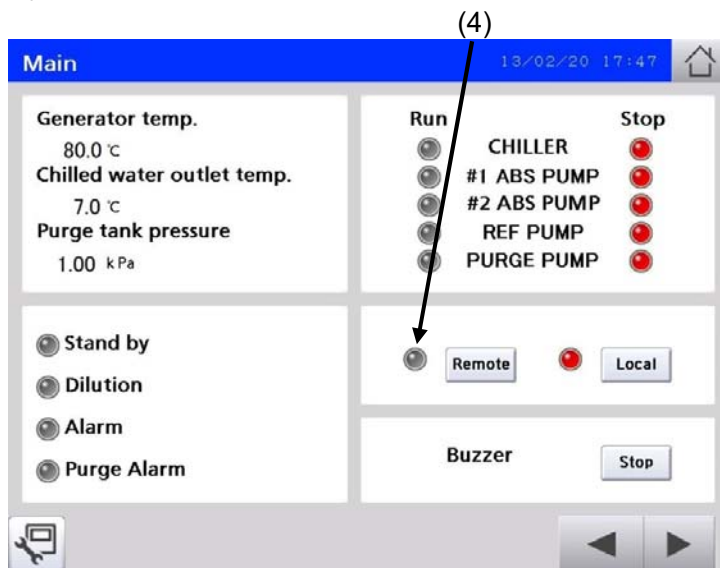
(4)

Main 13/02/20 17:47

Generator temp.
80.0 ℃
Chilled water outlet temp.
7.0 ℃
Purge tank pressure
1.00 kPa

Run Stop
CHILLER
#1 ABS PUMP
#2 ABS PUMP
REF PUMP
PURGE PUMP

Stand by
Dilution
Alarm
Purge Alarm

Remote Local

Buzzer Stop